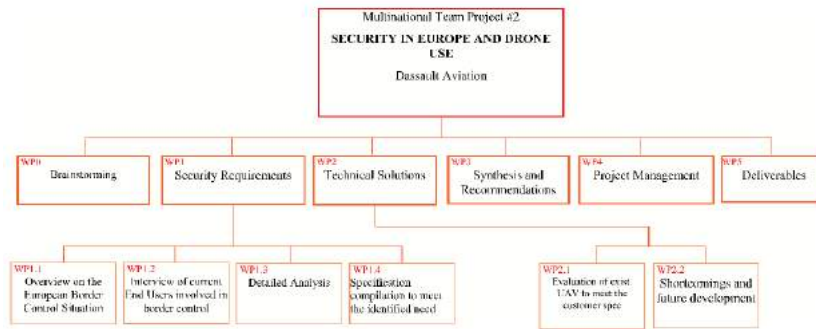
Multinational Team Project #2
SECURITY IN EUROPE AND DRONE USE
Dassault Aviation

WP0
Brainstorming

WP1
Security Requirements

WP2
Technical Solutions

WP3
Synthesis and Recommendations

WP4
Project Management

WP5
Deliverables

WP1.1
Overview on the European Border Control Situation

WP1.2
Interview of current End Users involved in border control

WP1.3
Detailed Analysis

WP1.4
Specification compilation to meet the identified need

WP2.1
Evaluation of exist UAV to meet the customer spec

WP2.2
Shortcomings and future development